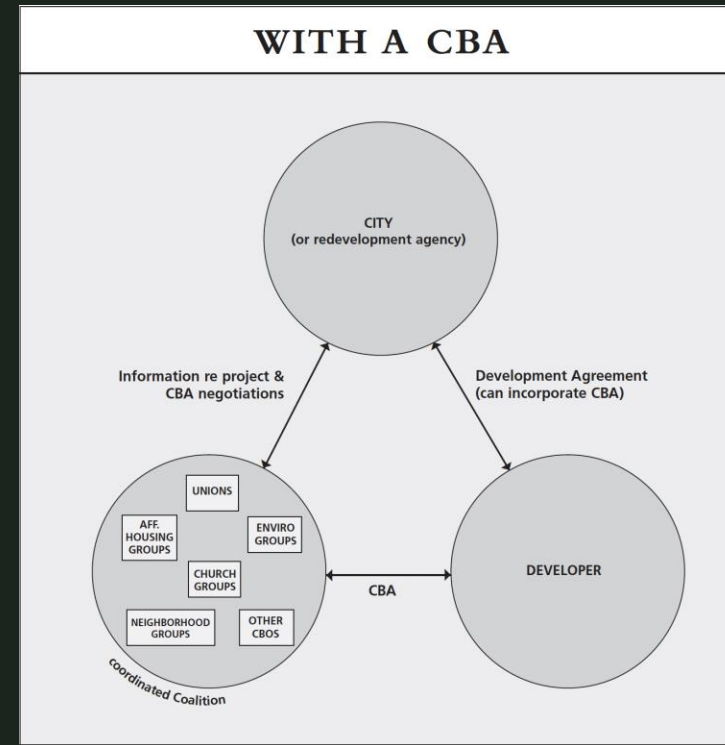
WITH A CBA

CITY
(or redevelopment agency)

Information re project &
CBA negotiations

Development Agreement
(can incorporate CBA)

UNIONS

AFF. HOUSING GROUPS

ENVIRO GROUPS

CHURCH GROUPS

NEIGHBORHOOD GROUPS

OTHER CBOS

CBA

DEVELOPER

coordinated Coalition